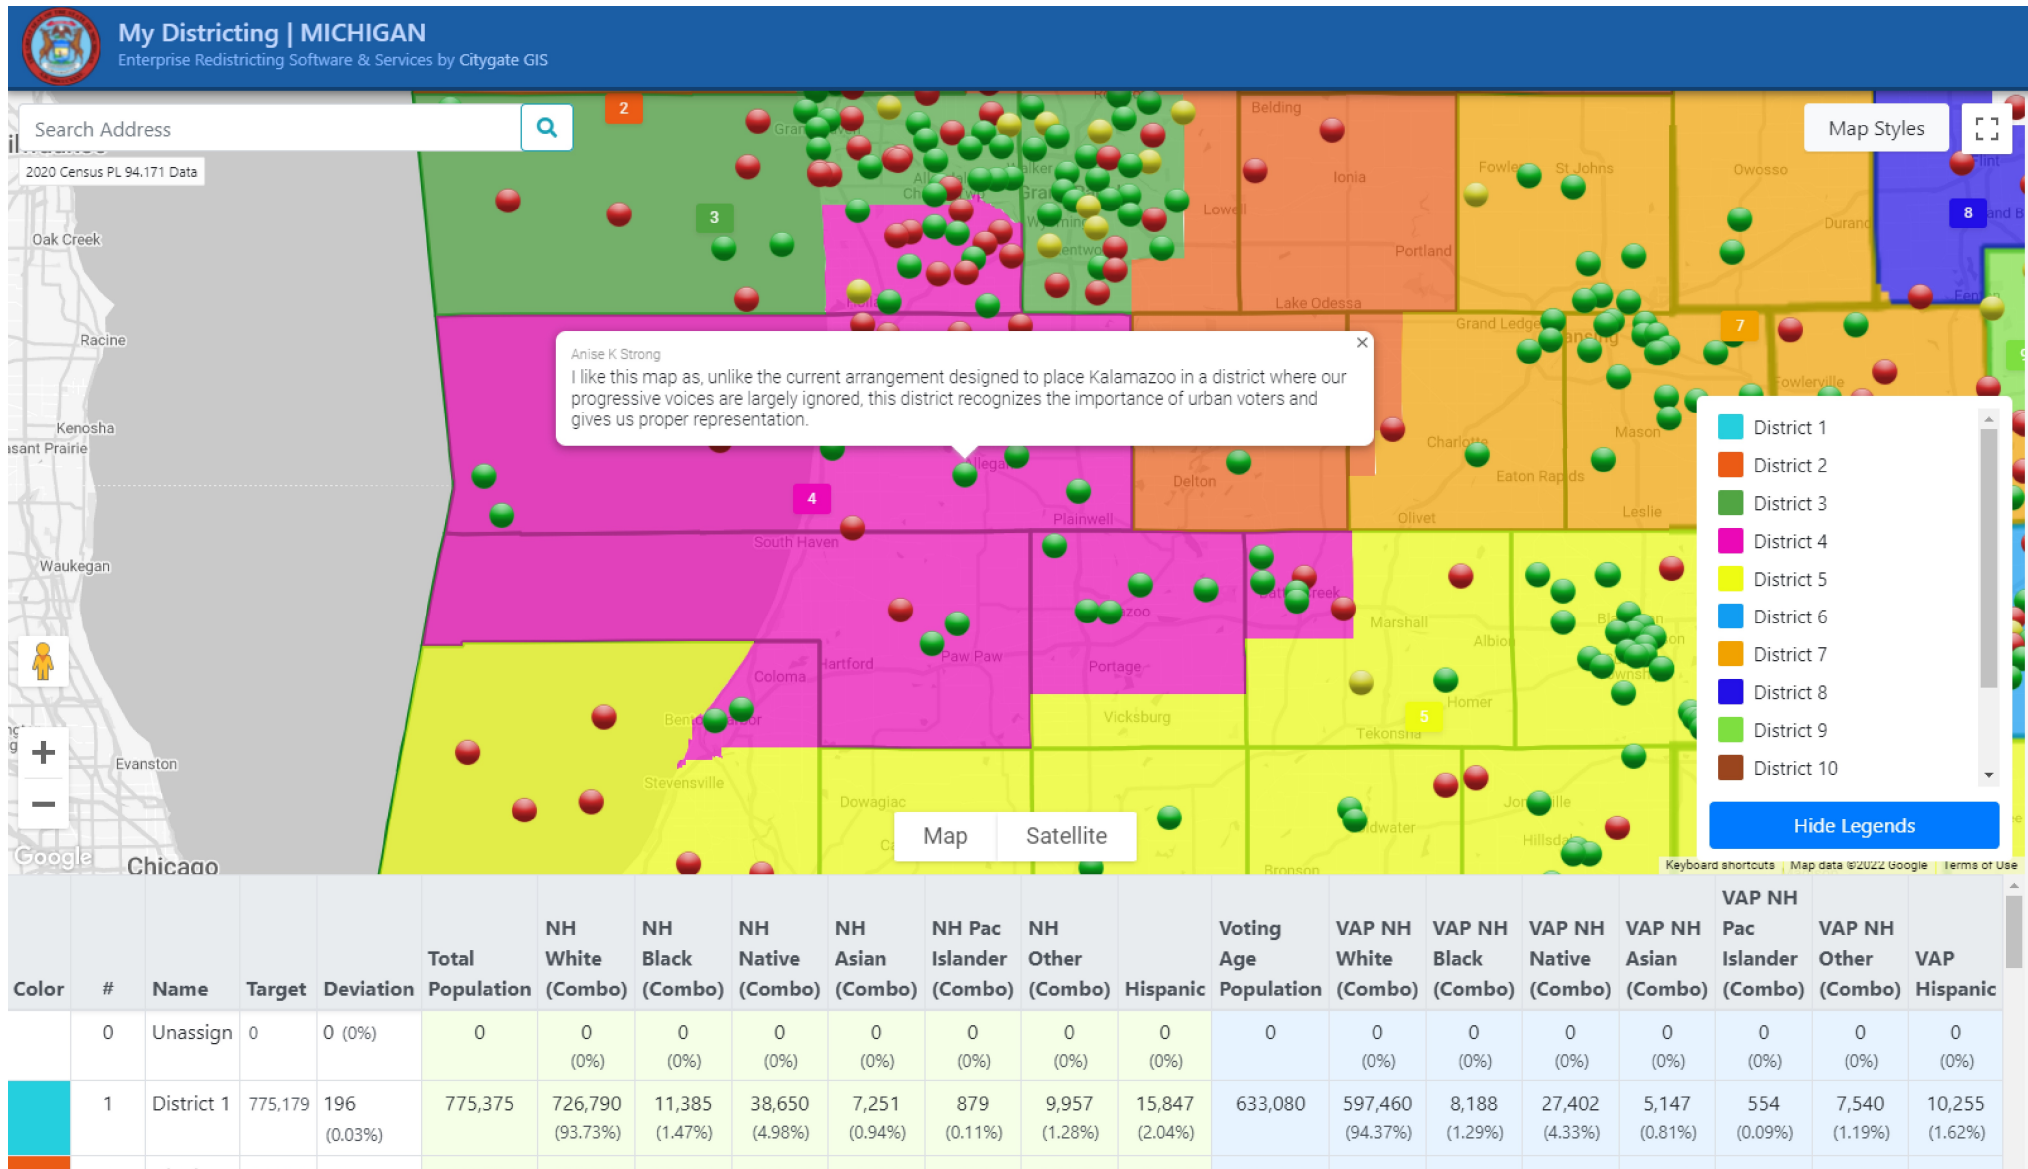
My Districting | MICHIGAN
Enterprise Redistricting Software & Services by Citygate GIS

Search Address

2020 Census PL 94.171 Data

Map Styles

Oak Creek
Racine
Kenosha
Pleasant Prairie
Waukegan
Evanston
Chicago
Google

2
3
4
5
7
8

Belding
Ionia
Lowell
Portland
Lake Odessa
Fowler
St Johns
Owosso
Durand
Flint
Grand Ledge
Lansing
Fowlerville
Charlotte
Mason
Eaton Rapids
Delton
Olivet
Leslie
Plainwell
South Haven
Marshall
Albion
Hartford
Paw Paw
Portage
Coloma
Vicksburg
Homer
Tekonsha
Stevensville
Dowagiac
Coldwater
Hillsdale
Bronson
Jonesville
Allegan

Anise K Strong
I like this map as, unlike the current arrangement designed to place Kalamazoo in a district where our progressive voices are largely ignored, this district recognizes the importance of urban voters and gives us proper representation.

District 1
District 2
District 3
District 4
District 5
District 6
District 7
District 8
District 9
District 10

Hide Legends

Map
Satellite

Keyboard shortcuts | Map data ©2022 Google | Terms of Use

| Color | # | Name | Target | Deviation | Total Population | NH White (Combo) | NH Black (Combo) | NH Native (Combo) | NH Asian (Combo) | NH Pac Islander (Combo) | NH Other (Combo) | Hispanic | Voting Age Population | VAP NH White (Combo) | VAP NH Black (Combo) | VAP NH Native (Combo) | VAP NH Asian (Combo) | VAP NH Pac Islander (Combo) | VAP NH Other (Combo) | VAP Hispanic |
|---|---|---|---|---|---|---|---|---|---|---|---|---|---|---|---|---|---|---|---|---|
| | 0 | Unassign | 0 | 0 (0%) | 0 | 0 (0%) | 0 (0%) | 0 (0%) | 0 (0%) | 0 (0%) | 0 (0%) | 0 (0%) | 0 | 0 (0%) | 0 (0%) | 0 (0%) | 0 (0%) | 0 (0%) | 0 (0%) | 0 (0%) |
| | 1 | District 1 | 775,179 | 196 (0.03%) | 775,375 | 726,790 (93.73%) | 11,385 (1.47%) | 38,650 (4.98%) | 7,251 (0.94%) | 879 (0.11%) | 9,957 (1.28%) | 15,847 (2.04%) | 633,080 | 597,460 (94.37%) | 8,188 (1.29%) | 27,402 (4.33%) | 5,147 (0.81%) | 554 (0.09%) | 7,540 (1.19%) | 10,255 (1.62%) |